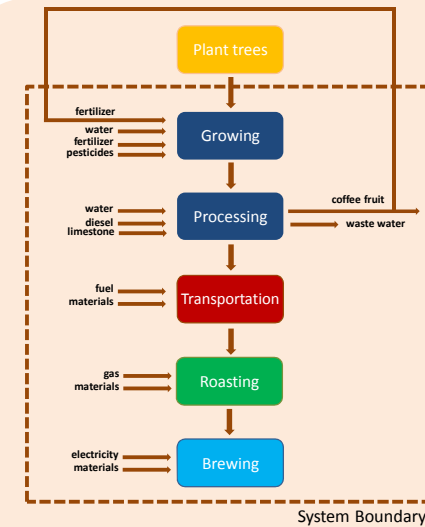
Plant trees

fertilizer

water
fertilizer
pesticides

Growing

water
diesel
limestone

Processing

coffee fruit

waste water

fuel
materials

Transportation

gas
materials

Roasting

electricity
materials

Brewing

System Boundary